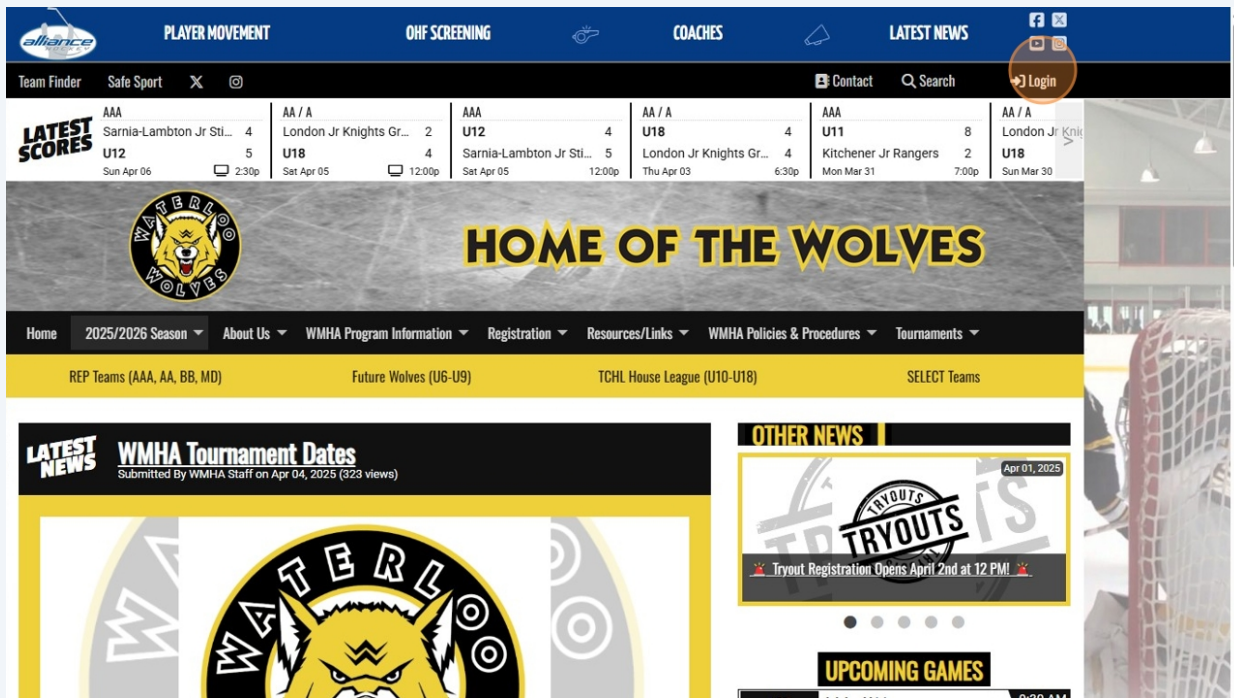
alliance

PLAYER MOVEMENT OHF SCREENING COACHES LATEST NEWS

Team Finder Safe Sport

Contact Search Login

LATEST SCORES

| AAA | AA / A | AAA | AA / A | AAA | AA / A |
|---|---|---|---|---|---|
| Sarnia-Lambton Jr Sti... 4 | London Jr Knights Gr... 2 | U12 4 | U18 4 | U11 8 | London Jr Kni |
| U12 5 | U18 4 | Sarnia-Lambton Jr Sti... 5 | London Jr Knights Gr... 4 | Kitchener Jr Rangers 2 | U18 |
| Sun Apr 06 2:30p | Sat Apr 05 12:00p | Sat Apr 05 12:00p | Thu Apr 03 6:30p | Mon Mar 31 7:00p | Sun Mar 30 |

WATERLOO WOLVES

HOME OF THE WOLVES

Home 2025/2026 Season About Us WMHA Program Information Registration Resources/Links WMHA Policies & Procedures Tournaments

REP Teams (AAA, AA, BB, MD) Future Wolves (U6-U9) TCHL House League (U10-U18) SELECT Teams

LATEST NEWS

WMHA Tournament Dates
Submitted By WMHA Staff on Apr 04, 2025 (323 views)

WATERLOO

OTHER NEWS

Apr 01, 2025

TRYOUTS

Tryout Registration Opens April 2nd at 12 PM!

UPCOMING GAMES